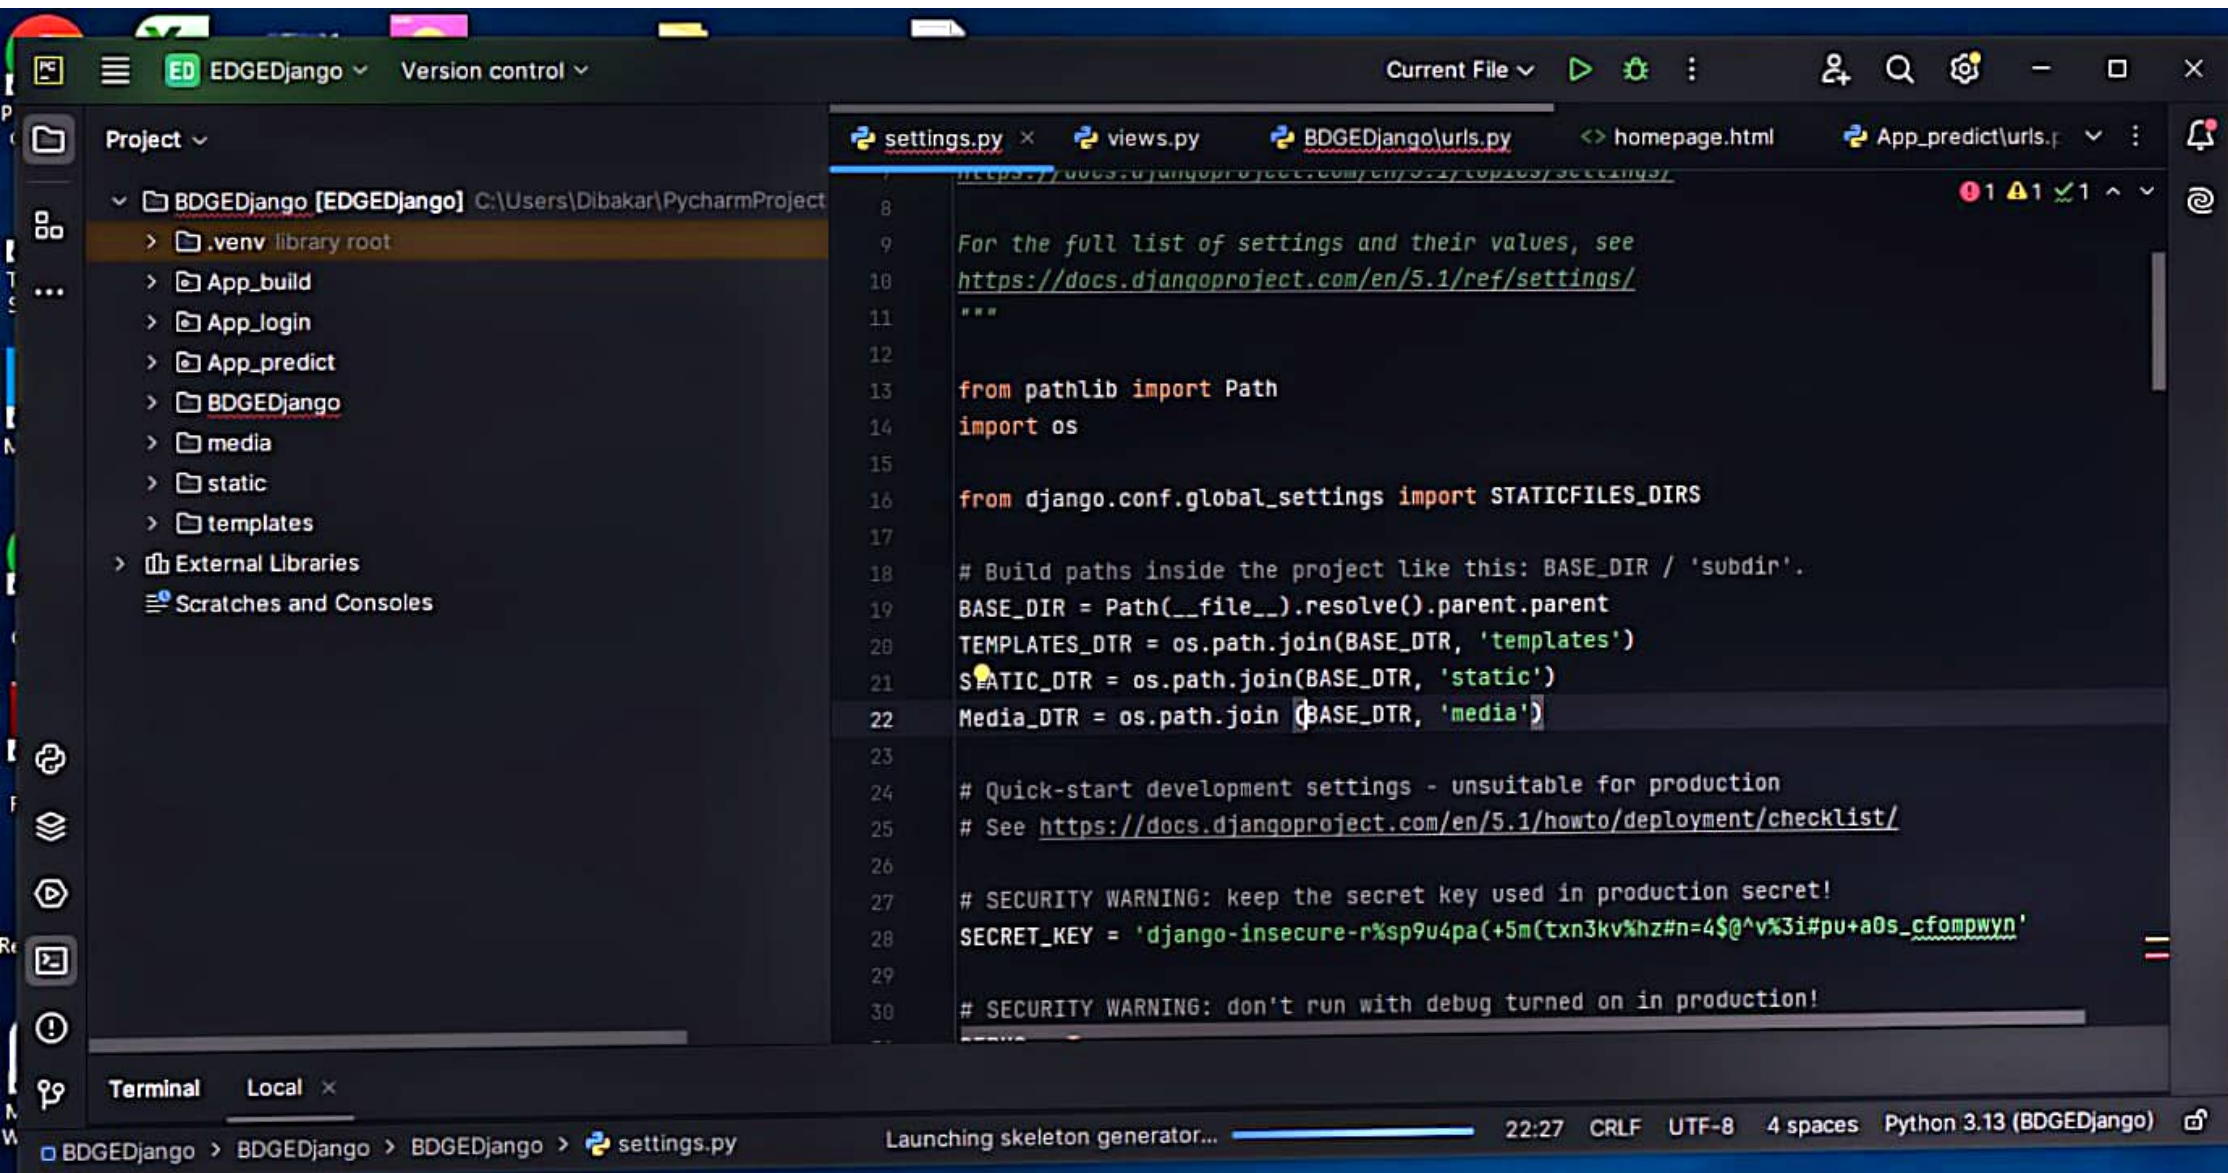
ED EDGEDjango Version control Current File

Project

BDGEDjango [EDGEDjango] C:\Users\Dibakar\PycharmProject
.venv library root
App_build
App_login
App_predict
BDGEDjango
media
static
templates
External Libraries
Scratches and Consoles

settings.py × views.py BDGEDjango\urls.py homepage.html App_predict\urls.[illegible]

1 1 1

8
9 For the full list of settings and their values, see
10 https://docs.djangoproject.com/en/5.1/ref/settings/
11 """
12
13 from pathlib import Path
14 import os
15
16 from django.conf.global_settings import STATICFILES_DIRS
17
18 # Build paths inside the project like this: BASE_DIR / 'subdir'.
19 BASE_DIR = Path(__file__).resolve().parent.parent
20 TEMPLATES_DTR = os.path.join(BASE_DTR, 'templates')
21 STATIC_DTR = os.path.join(BASE_DTR, 'static')
22 Media_DTR = os.path.join (BASE_DTR, 'media')
23
24 # Quick-start development settings - unsuitable for production
25 # See https://docs.djangoproject.com/en/5.1/howto/deployment/checklist/
26
27 # SECURITY WARNING: keep the secret key used in production secret!
28 SECRET_KEY = 'django-insecure-r%sp9u4pa(+5m(txn3kv%hz#n=4$@^v%3i#pu+a0s_cfompwyn'
29
30 # SECURITY WARNING: don't run with debug turned on in production!

Terminal Local ×

BDGEDjango > BDGEDjango > BDGEDjango > settings.py Launching skeleton generator... 22:27 CRLF UTF-8 4 spaces Python 3.13 (BDGEDjango)